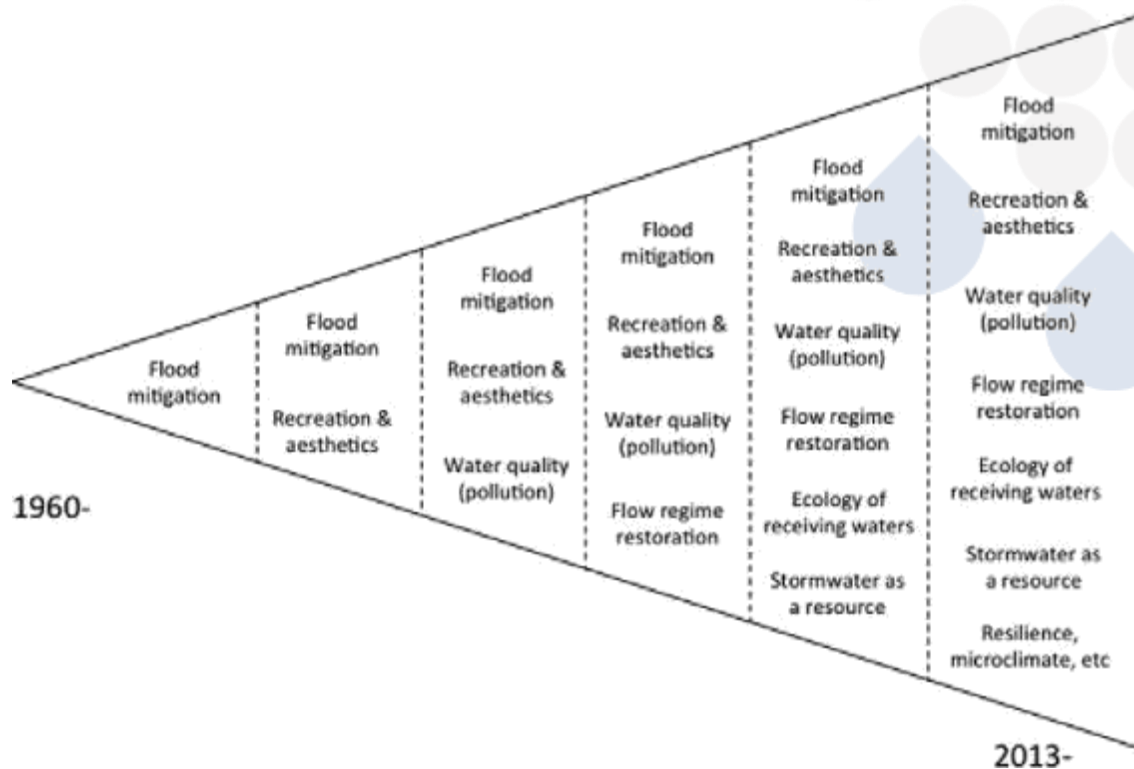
Flood mitigation

Flood mitigation

Recreation & aesthetics

Flood mitigation

Recreation & aesthetics

Water quality (pollution)

Flood mitigation

Recreation & aesthetics

Water quality (pollution)

Flow regime restoration

Flood mitigation

Recreation & aesthetics

Water quality (pollution)

Flow regime restoration

Ecology of receiving waters

Stormwater as a resource

Flood mitigation

Recreation & aesthetics

Water quality (pollution)

Flow regime restoration

Ecology of receiving waters

Stormwater as a resource

Resilience, microclimate, etc

1960-

2013-